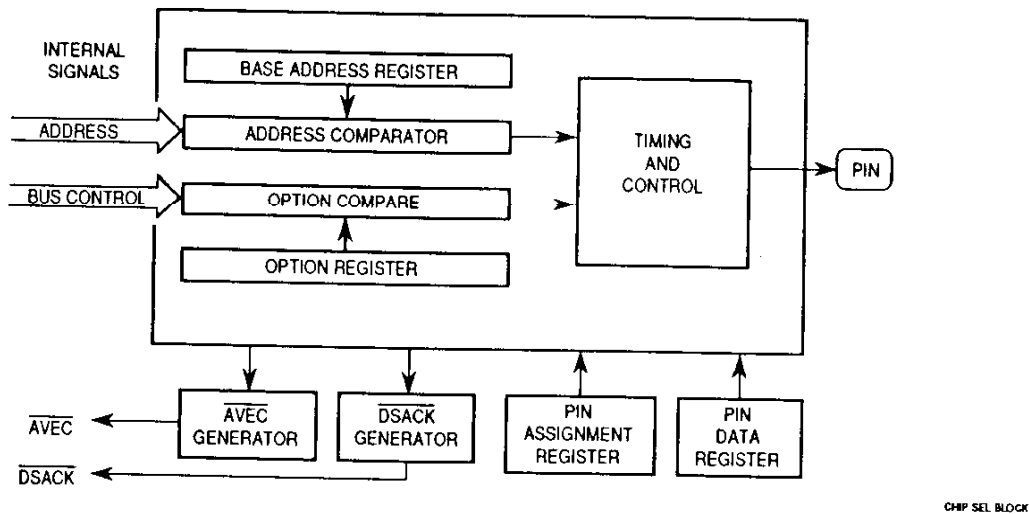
INTERNAL SIGNALS

BASE ADDRESS REGISTER

ADDRESS

ADDRESS COMPARATOR

TIMING AND CONTROL

PIN

BUS CONTROL

OPTION COMPARE

OPTION REGISTER

$\overline{AVEC}$

$\overline{AVEC}$ GENERATOR

$\overline{DSACK}$ GENERATOR

PIN ASSIGNMENT REGISTER

PIN DATA REGISTER

$\overline{DSACK}$

CHIP SEL BLOCK